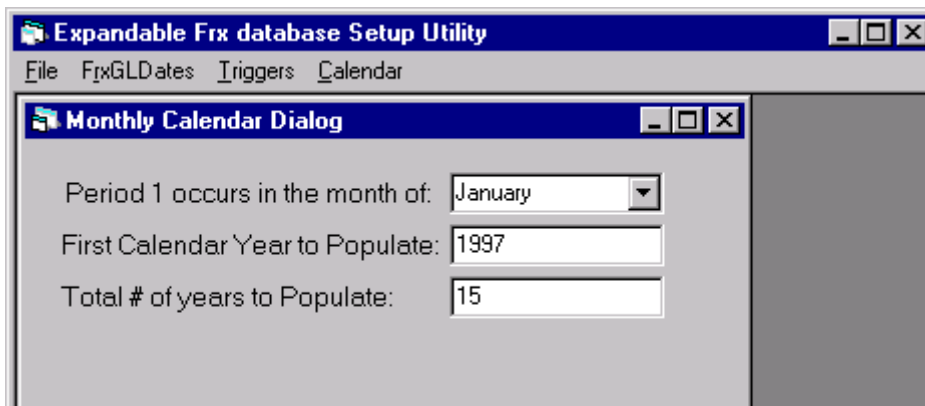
Expandable Frx database Setup Utility

File FrxGLDates Triggers Calendar

Monthly Calendar Dialog

Period 1 occurs in the month of: January

First Calendar Year to Populate: 1997

Total # of years to Populate: 15